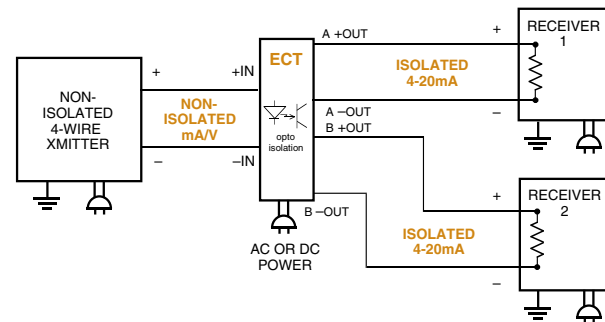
NON-ISOLATED 4-WIRE XMITTER

+

−

NON-ISOLATED mA/V

+IN

−IN

ECT

opto isolation

AC OR DC POWER

A +OUT

A −OUT

B +OUT

B −OUT

ISOLATED 4-20mA

ISOLATED 4-20mA

+

−

+

−

RECEIVER 1

RECEIVER 2